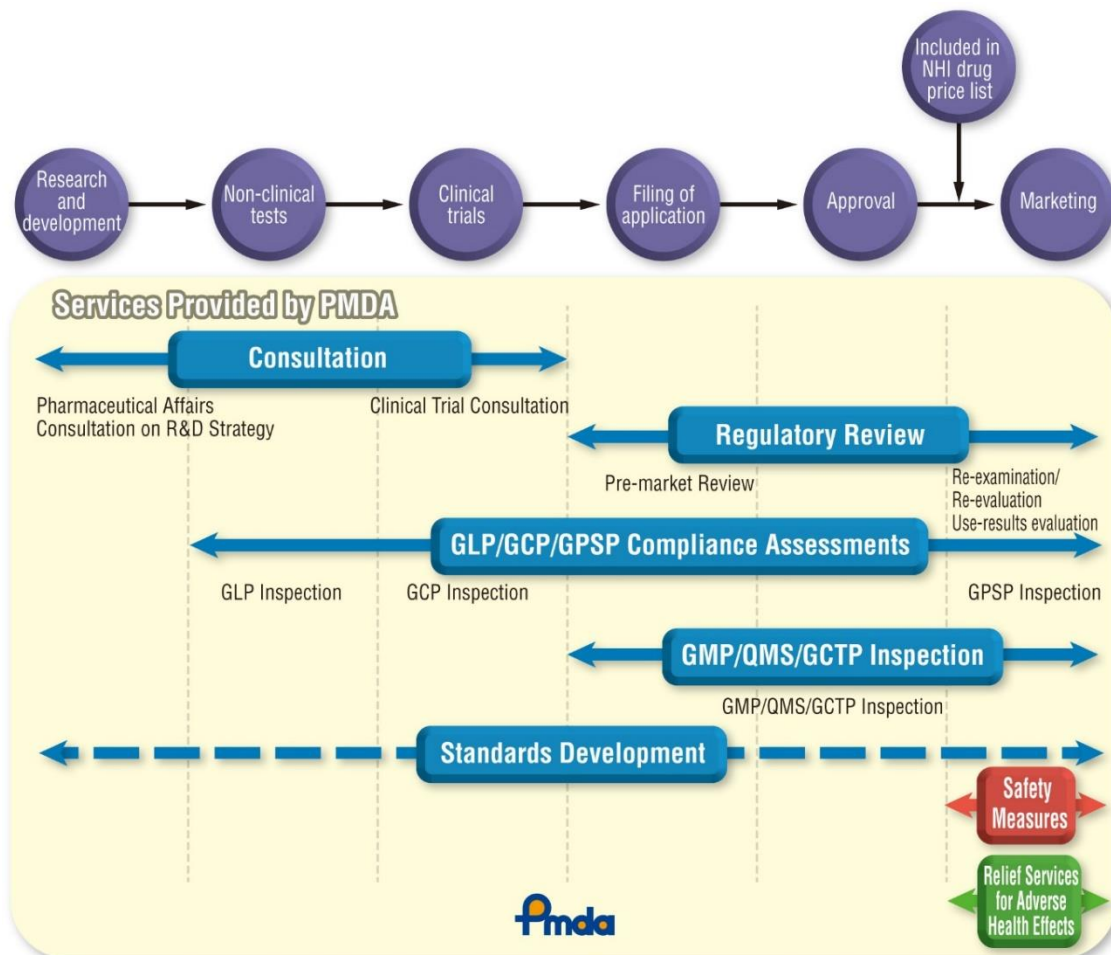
Included in NHI drug price list

Research and development

Non-clinical tests

Clinical trials

Filing of application

Approval

Marketing

Services Provided by PMDA

Consultation

Pharmaceutical Affairs Consultation on R&D Strategy

Clinical Trial Consultation

Regulatory Review

Pre-market Review

Re-examination/ Re-evaluation Use-results evaluation

GLP/GCP/GPSP Compliance Assessments

GLP Inspection

GCP Inspection

GPSP Inspection

GMP/QMS/GCTP Inspection

GMP/QMS/GCTP Inspection

Standards Development

Safety Measures

Relief Services for Adverse Health Effects

Pmda